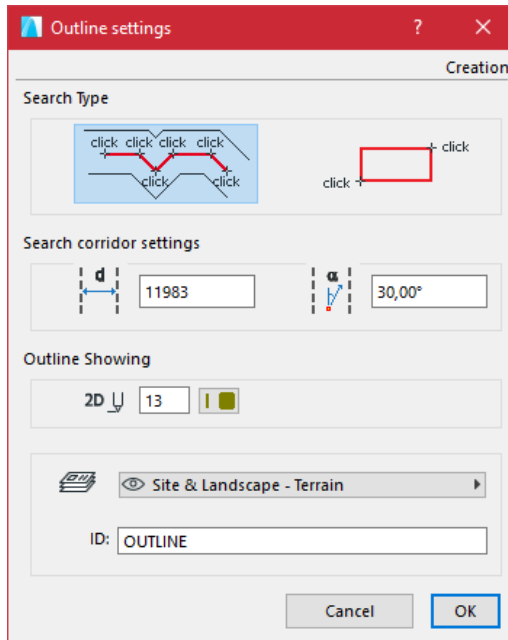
Outline settings ? ✕

Creation

Search Type

click click click click
click click

click
click

Search corridor settings

d 11983

α 30,00°

Outline Showing

2D 13

Site & Landscape - Terrain

ID: OUTLINE

Cancel OK